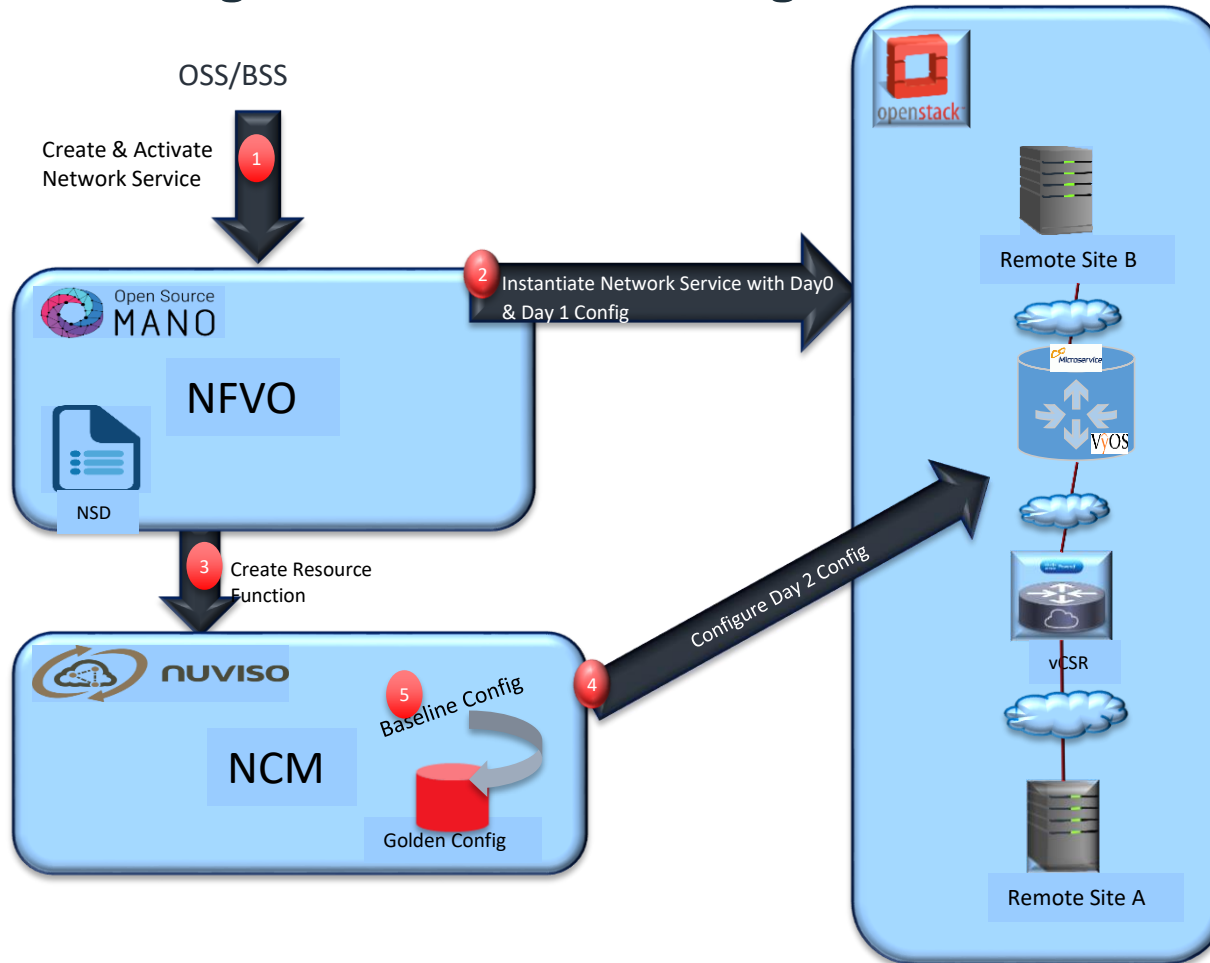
OSS/BSS

Create & Activate Network Service

1

2

Instantiate Network Service with Day0 & Day 1 Config

openstack

Remote Site B

Open Source MANO

NFVO

NSD

Microservice

VyOS

3

Create Resource Function

Configure Day 2 Config

vCSR

NUVISO

5

Baseline Config

4

NCM

Golden Config

Remote Site A